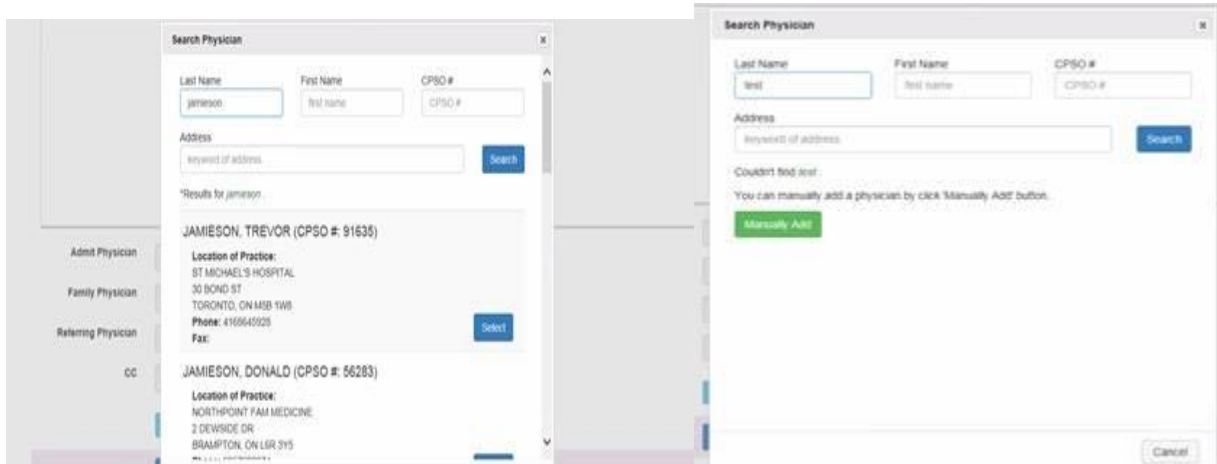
Search Physician

×

Last Name

jamieson

First Name

first name

CPSO #

CPSO #

Address

keyword of address

Search

*Results for jamieson

JAMIESON, TREVOR (CPSO #: 91635)

Location of Practice:
ST MICHAEL'S HOSPITAL
30 BOND ST
TORONTO, ON M5B 1W8
Phone: 4168645925
Fax:

Select

JAMIESON, DONALD (CPSO #: 56283)

Location of Practice:
NORTHPOINT FAM MEDICINE
2 DEWSIDE DR
BRAMPTON, ON L6R 3Y5
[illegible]

Admit Physician

Family Physician

Referring Physician

CC

Search Physician

×

Last Name

test

First Name

first name

CPSO #

CPSO #

Address

keyword of address

Search

Couldn't find test

You can manually add a physician by click 'Manually Add' button.

Manually Add

Cancel